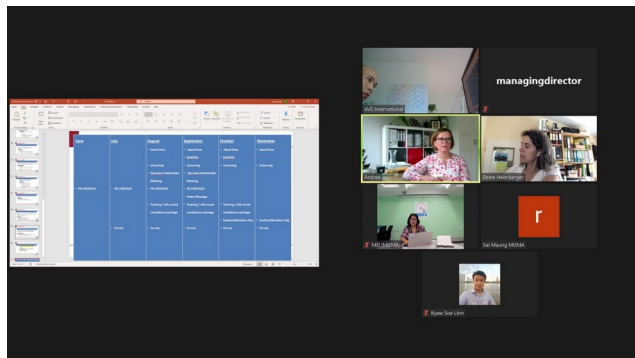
managingdirector

AVE International

Andrea

Beate Helmberger

MD (MGMA)

r

Sai Maung MGMA

Kyaw Soe Linn

| June | July | August | September | October | November |
|---|---|---|---|---|---|
| | | - Newsl. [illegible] | - Newsl. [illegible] | - Newsl. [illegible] | - Newsl. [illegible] |
| | | - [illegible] | - Bulletin | - Bulletin | |
| | | - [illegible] | - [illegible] | - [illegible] | - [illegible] |
| | | - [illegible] Stakeholder Meeting | - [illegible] Stakeholder Meeting | | |
| - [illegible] | - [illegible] | - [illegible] | - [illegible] | | |
| | | | - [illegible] | | |
| | | - Training / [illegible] compliance package | - Training / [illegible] compliance package | - Training / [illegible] compliance package | |
| | | | | - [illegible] | - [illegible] |
| | - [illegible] | - Survey | - Survey | - Survey | - Survey |